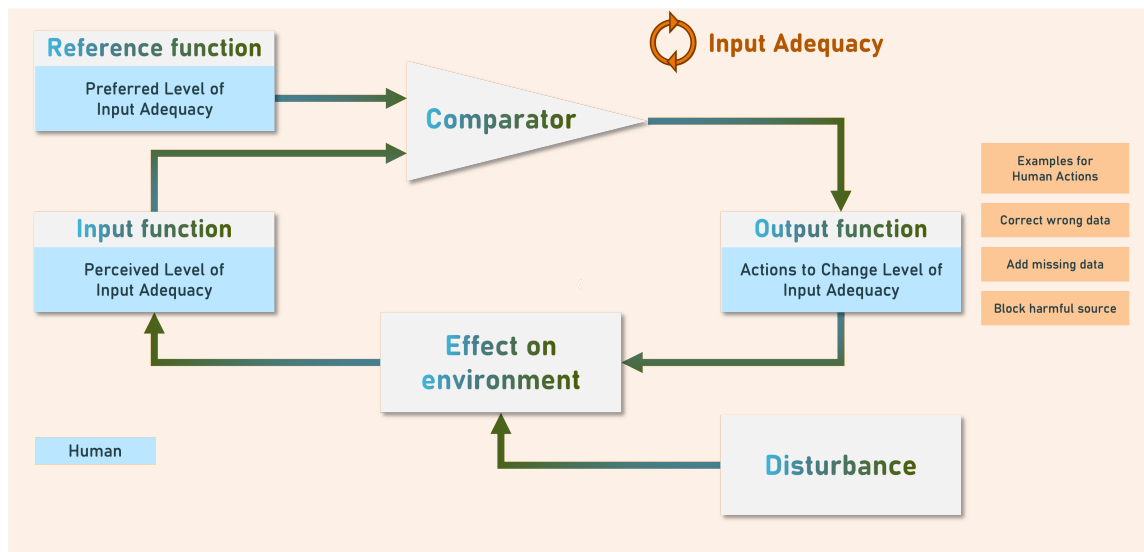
Input Adequacy

Reference function

Preferred Level of Input Adequacy

Comparator

Examples for Human Actions

Correct wrong data

Add missing data

Block harmful source

Input function

Perceived Level of Input Adequacy

Output function

Actions to Change Level of Input Adequacy

Effect on environment

Human

Disturbance